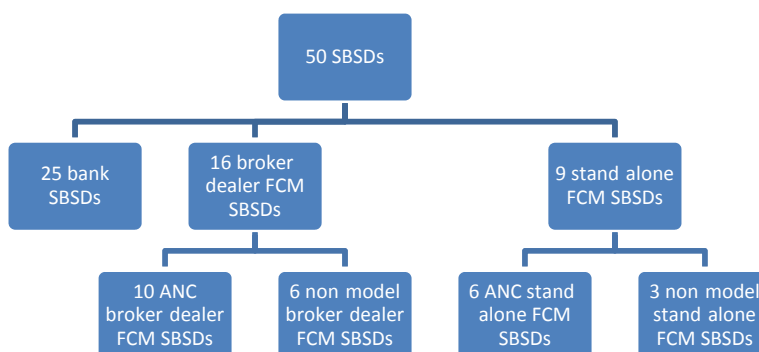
50 SBSDs

25 bank SBSDs

16 broker dealer FCM SBSDs

9 stand alone FCM SBSDs

10 ANC broker dealer FCM SBSDs

6 non model broker dealer FCM SBSDs

6 ANC stand alone FCM SBSDs

3 non model stand alone FCM SBSDs